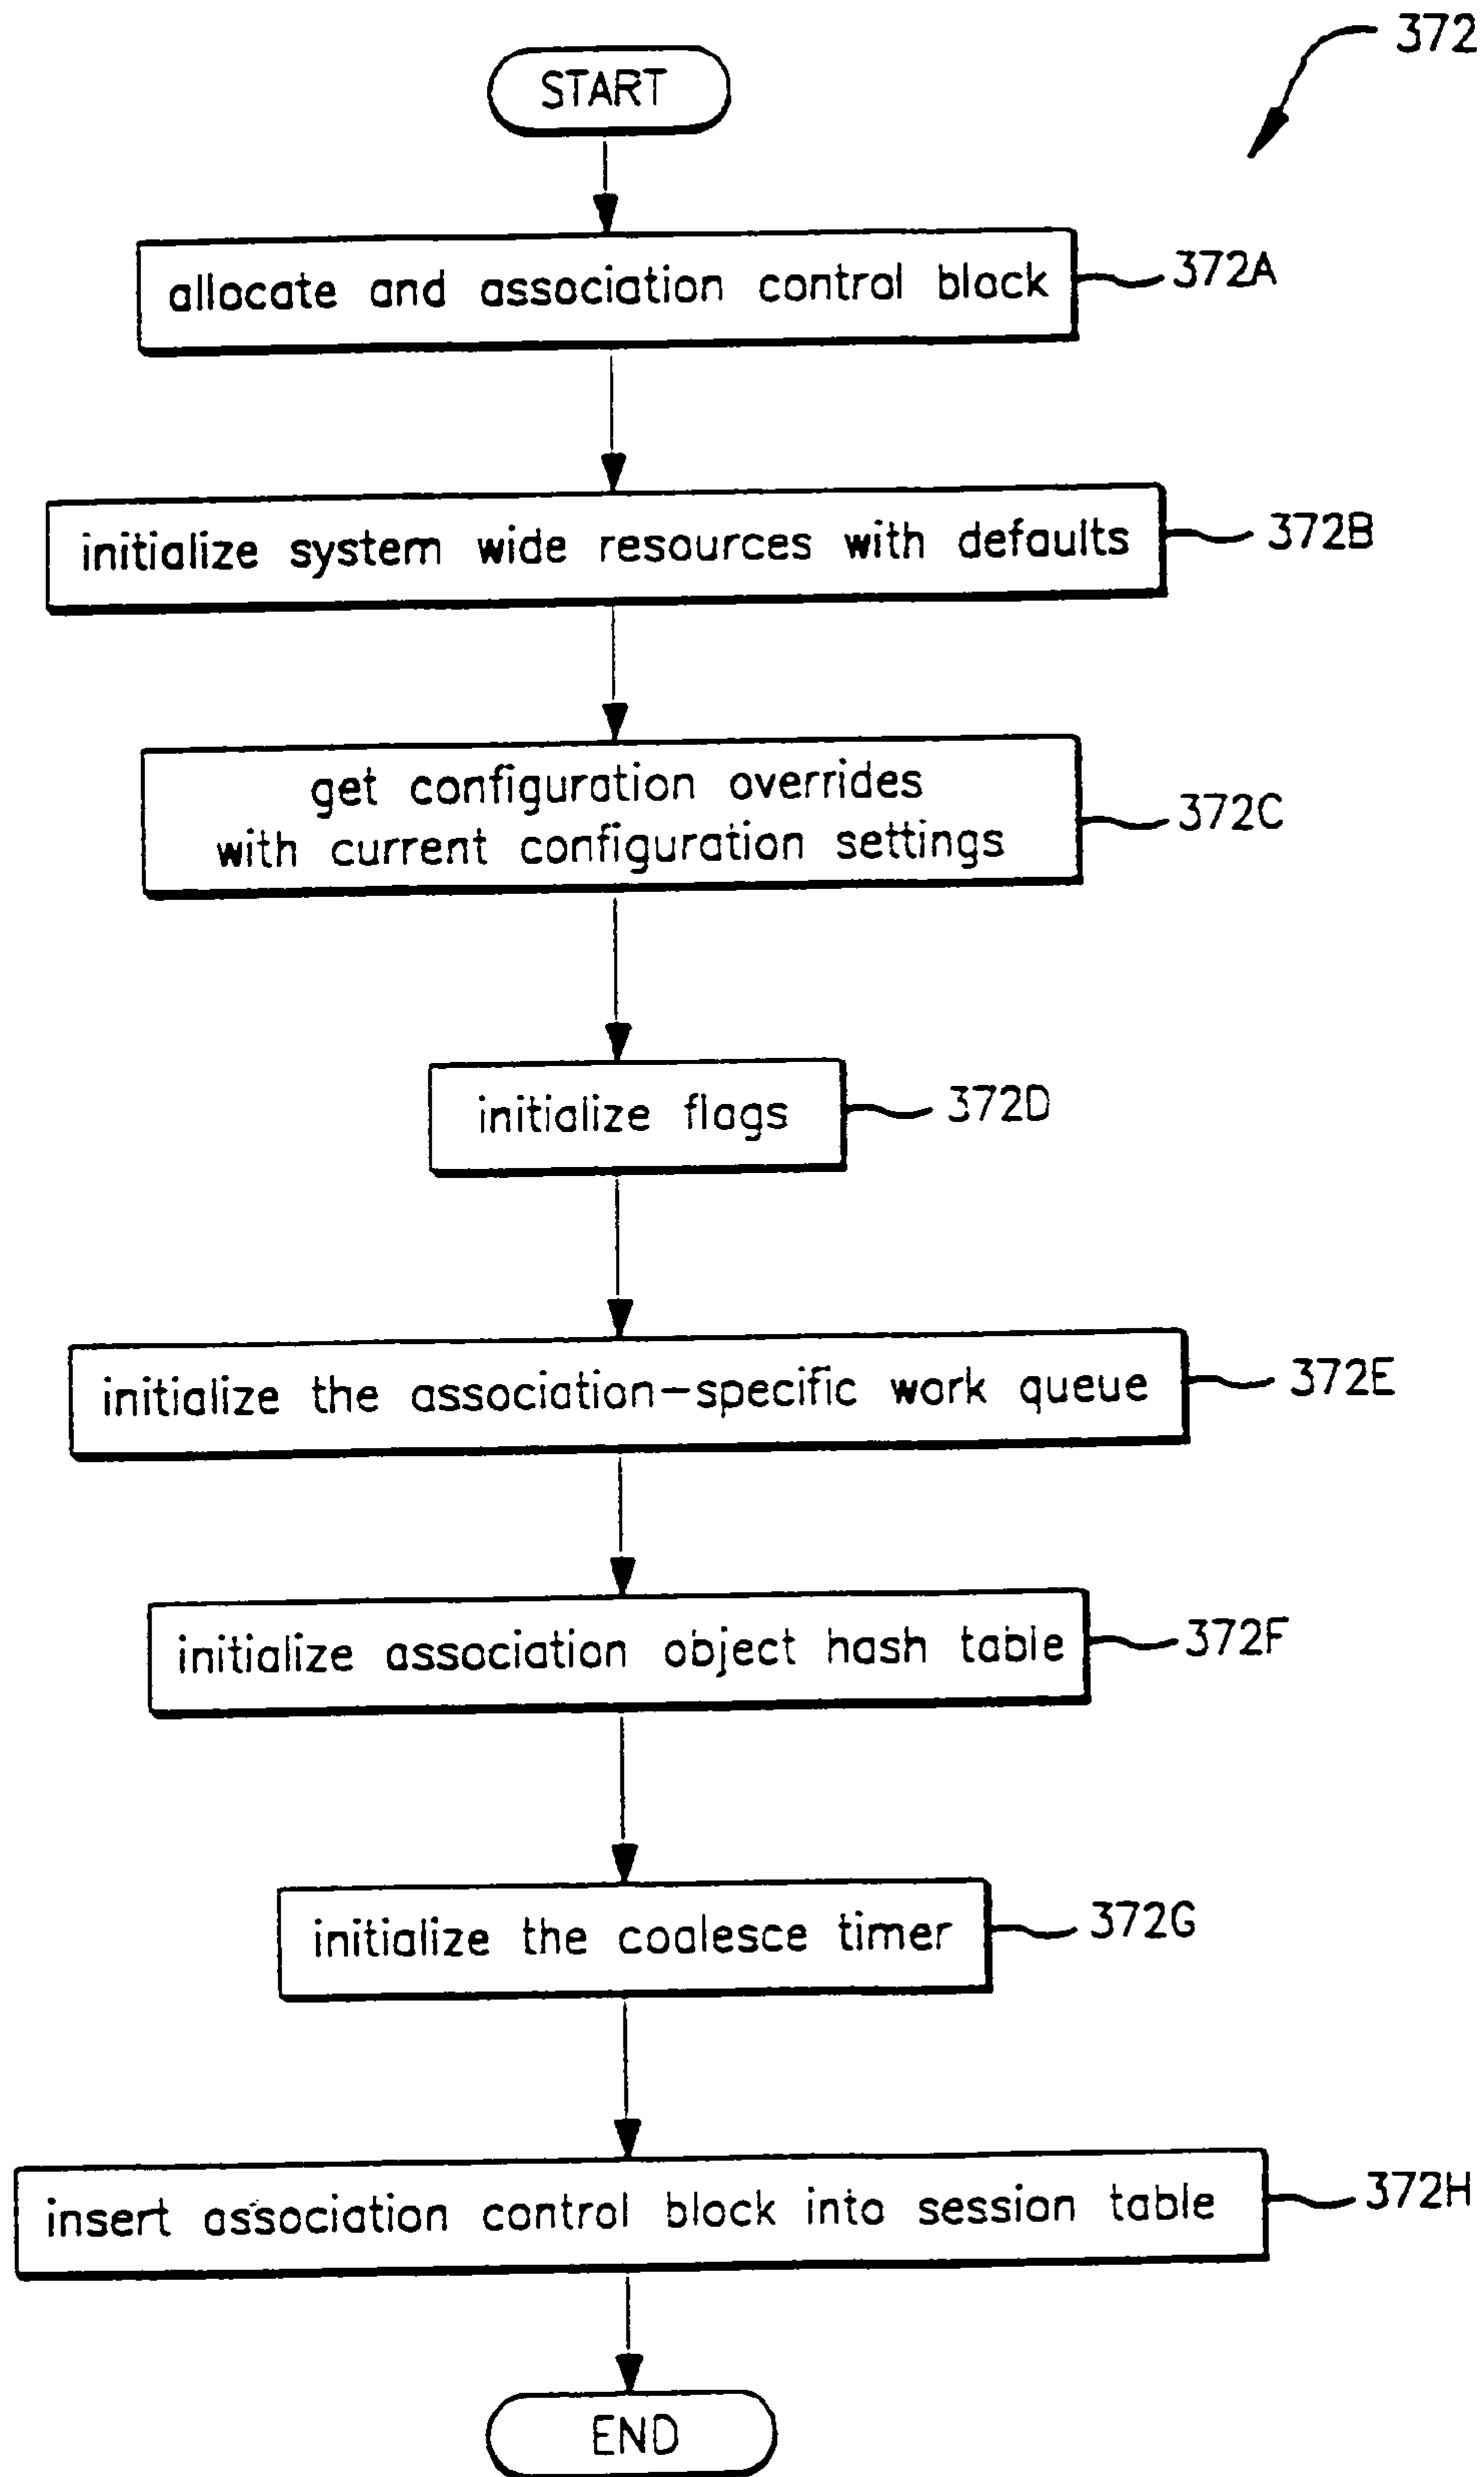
372

START

allocate and association control block

372A

initialize system wide resources with defaults

372B

get configuration overrides with current configuration settings

372C

initialize flags

372D

initialize the association-specific work queue

372E

initialize association object hash table

372F

initialize the coalesce timer

372G

insert association control block into session table

372H

END